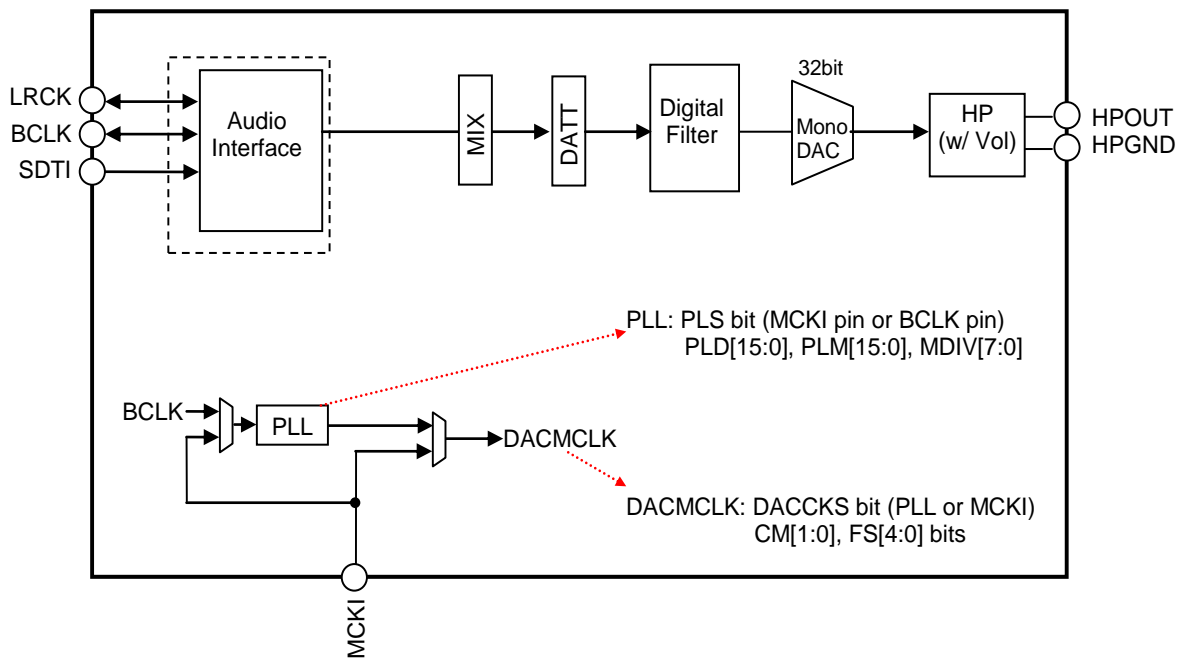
LRCK
BCLK
SDTI

Audio Interface

MIX

DATT

Digital Filter

32bit

Mono DAC

HP (w/ Vol)

HPOUT
HPGND

PLL: PLS bit (MCKI pin or BCLK pin)
PLD[15:0], PLM[15:0], MDIV[7:0]

BCLK

PLL

DACMCLK

DACMCLK: DACCKS bit (PLL or MCKI)
CM[1:0], FS[4:0] bits

MCKI